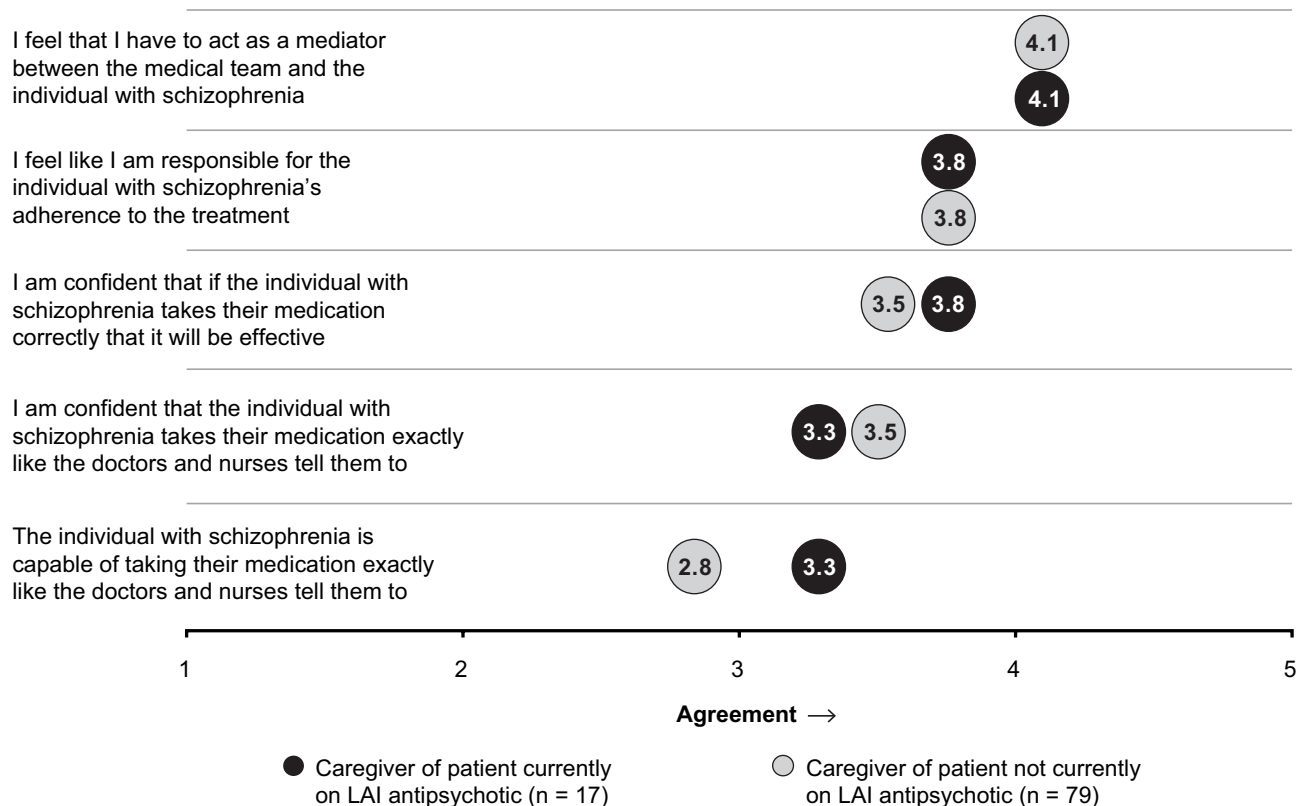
I feel that I have to act as a mediator between the medical team and the individual with schizophrenia

4.1

4.1

I feel like I am responsible for the individual with schizophrenia's adherence to the treatment

3.8

3.8

I am confident that if the individual with schizophrenia takes their medication correctly that it will be effective

3.5 3.8

I am confident that the individual with schizophrenia takes their medication exactly like the doctors and nurses tell them to

3.3 3.5

The individual with schizophrenia is capable of taking their medication exactly like the doctors and nurses tell them to

2.8 3.3

1 2 3 4 5

Agreement $\longrightarrow$

Caregiver of patient currently on LAI antipsychotic (n = 17)

Caregiver of patient not currently on LAI antipsychotic (n = 79)